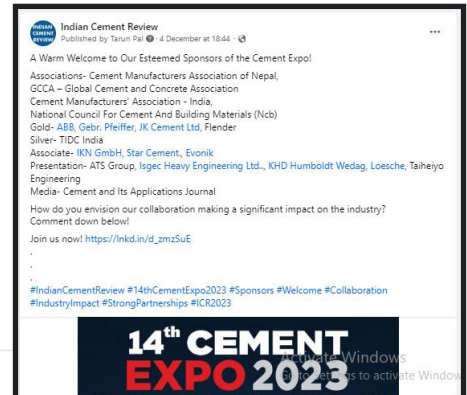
INDIAN CEMENT REVIEW

Indian Cement Review
Published by Tarun Pal · 4 December at 18:44 ·

A Warm Welcome to Our Esteemed Sponsors of the Cement Expo!

Associations- Cement Manufacturers Association of Nepal,
GCCA – Global Cement and Concrete Association
Cement Manufacturers' Association - India,
National Council For Cement And Building Materials (Ncb)
Gold- ABB, Gebr. Pfeiffer, JK Cement Ltd, Flender
Silver- TIDC India
Associate- IKN GmbH, Star Cement., Evonik
Presentation- ATS Group, Isgec Heavy Engineering Ltd.., KHD Humboldt Wedag, Loesche, Taiheiyo Engineering
Media- Cement and Its Applications Journal

How do you envision our collaboration making a significant impact on the industry? Comment down below!

Join us now! https://lnkd.in/d_zmzSuE
.
.
.
#IndianCementReview #14thCementExpo2023 #Sponsors #Welcome #Collaboration #IndustryImpact #StrongPartnerships #ICR2023

14th CEMENT EXPO 2023

Activate Windows
Go to Settings to activate Windows